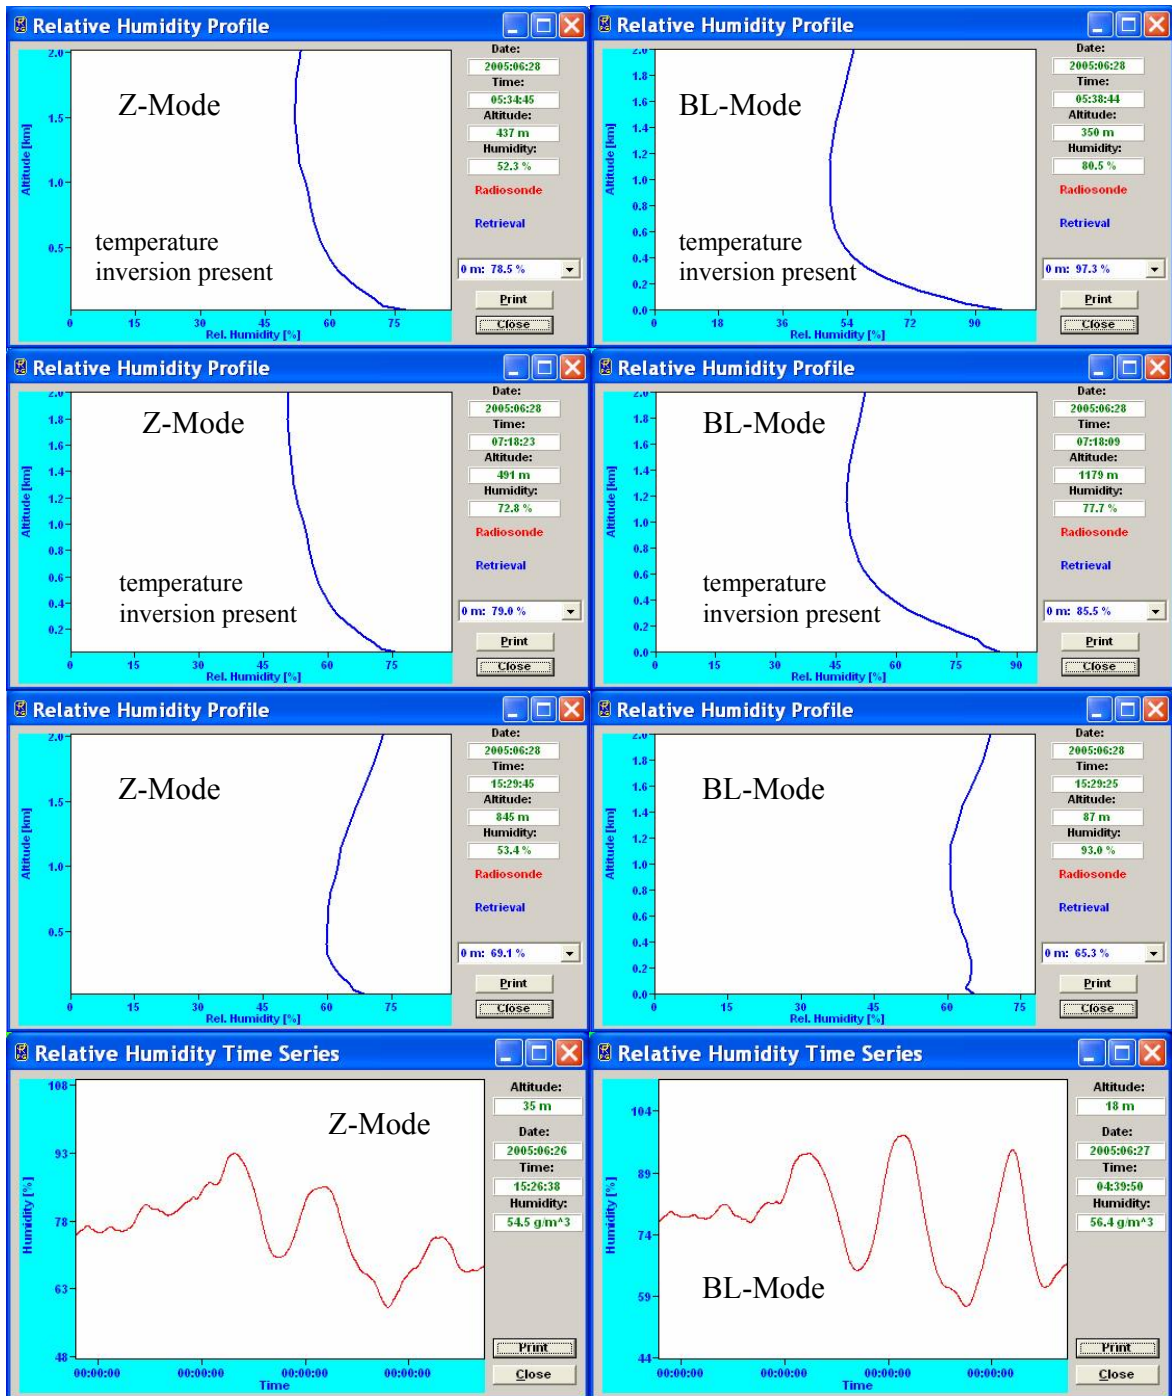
Relative Humidity Profile

Z-Mode

temperature inversion present

2.0
1.5
1.0
0.5
Altitude [km]
0 15 30 45 60 75
Rel. Humidity [%]

Date:
2005:06:28
Time:
05:34:45
Altitude:
437 m
Humidity:
52.3 %
Radiosonde
Retrieval
0 m: 78.5 %
Print
Close

Relative Humidity Profile

BL-Mode

temperature inversion present

2.0
1.8
1.6
1.4
1.2
1.0
0.8
0.6
0.4
0.2
0.0
Altitude [km]
0 18 36 54 72 90
Rel. Humidity [%]

Date:
2005:06:28
Time:
05:38:44
Altitude:
350 m
Humidity:
80.5 %
Radiosonde
Retrieval
0 m: 97.3 %
Print
Close

Relative Humidity Profile

Z-Mode

temperature inversion present

2.0
1.8
1.6
1.4
1.2
1.0
0.8
0.6
0.4
0.2
Altitude [km]
0 15 30 45 60 75
Rel. Humidity [%]

Date:
2005:06:28
Time:
07:18:23
Altitude:
491 m
Humidity:
72.8 %
Radiosonde
Retrieval
0 m: 79.0 %
Print
Close

Relative Humidity Profile

BL-Mode

temperature inversion present

2.0
1.8
1.6
1.4
1.2
1.0
0.8
0.6
0.4
0.2
0.0
Altitude [km]
0 15 30 45 60 75 90
Rel. Humidity [%]

Date:
2005:06:28
Time:
07:18:09
Altitude:
1179 m
Humidity:
77.7 %
Radiosonde
Retrieval
0 m: 85.5 %
Print
Close

Relative Humidity Profile

Z-Mode

2.0
1.5
1.0
0.5
Altitude [km]
0 15 30 45 60 75
Rel. Humidity [%]

Date:
2005:06:28
Time:
15:29:45
Altitude:
845 m
Humidity:
53.4 %
Radiosonde
Retrieval
0 m: 69.1 %
Print
Close

Relative Humidity Profile

BL-Mode

2.0
1.8
1.6
1.4
1.2
1.0
0.8
0.6
0.4
0.2
0.0
Altitude [km]
0 15 30 45 60 75
Rel. Humidity [%]

Date:
2005:06:28
Time:
15:29:25
Altitude:
87 m
Humidity:
93.0 %
Radiosonde
Retrieval
0 m: 65.3 %
Print
Close

Relative Humidity Time Series

Z-Mode

108
93
78
63
48
Humidity [%]
00:00:00 00:00:00 00:00:00 00:00:00
Time

Altitude:
35 m
Date:
2005:06:26
Time:
15:26:38
Humidity:
54.5 g/m^3
Print
Close

Relative Humidity Time Series

BL-Mode

104
89
74
59
44
Humidity [%]
00:00:00 00:00:00 00:00:00 00:00:00
Time

Altitude:
18 m
Date:
2005:06:27
Time:
04:39:50
Humidity:
56.4 g/m^3
Print
Close